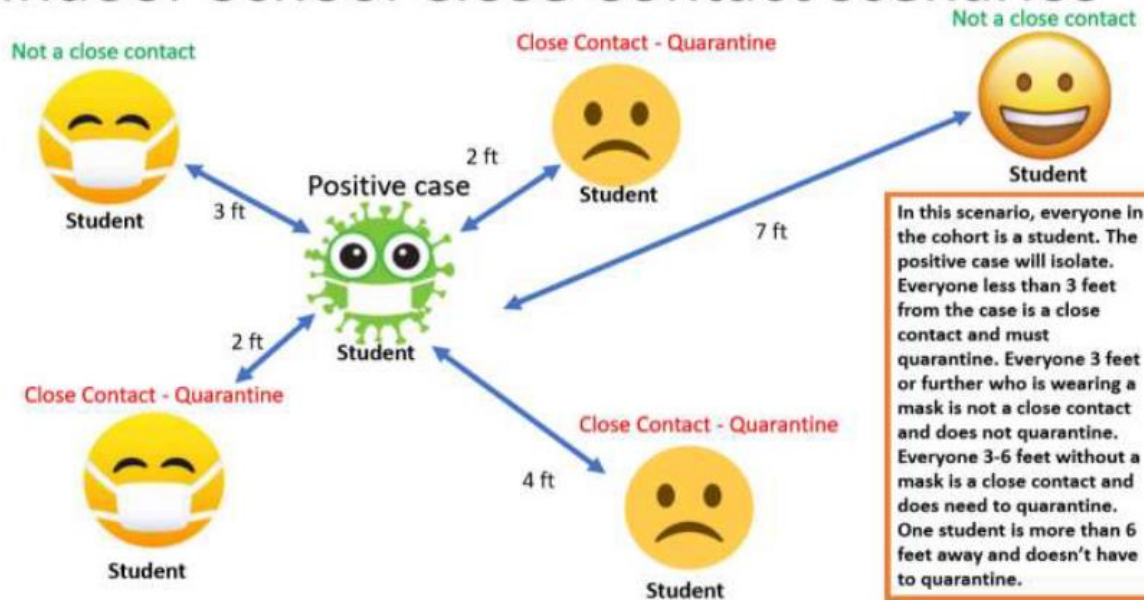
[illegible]

Not a close contact

Student

3 ft

Close Contact - Quarantine

2 ft

Student

Positive case

Student

Not a close contact

Student

7 ft

2 ft

Close Contact - Quarantine

Student

Close Contact - Quarantine

4 ft

Student

In this scenario, everyone in the cohort is a student. The positive case will isolate. Everyone less than 3 feet from the case is a close contact and must quarantine. Everyone 3 feet or further who is wearing a mask is not a close contact and does not quarantine. Everyone 3-6 feet without a mask is a close contact and does need to quarantine. One student is more than 6 feet away and doesn't have to quarantine.